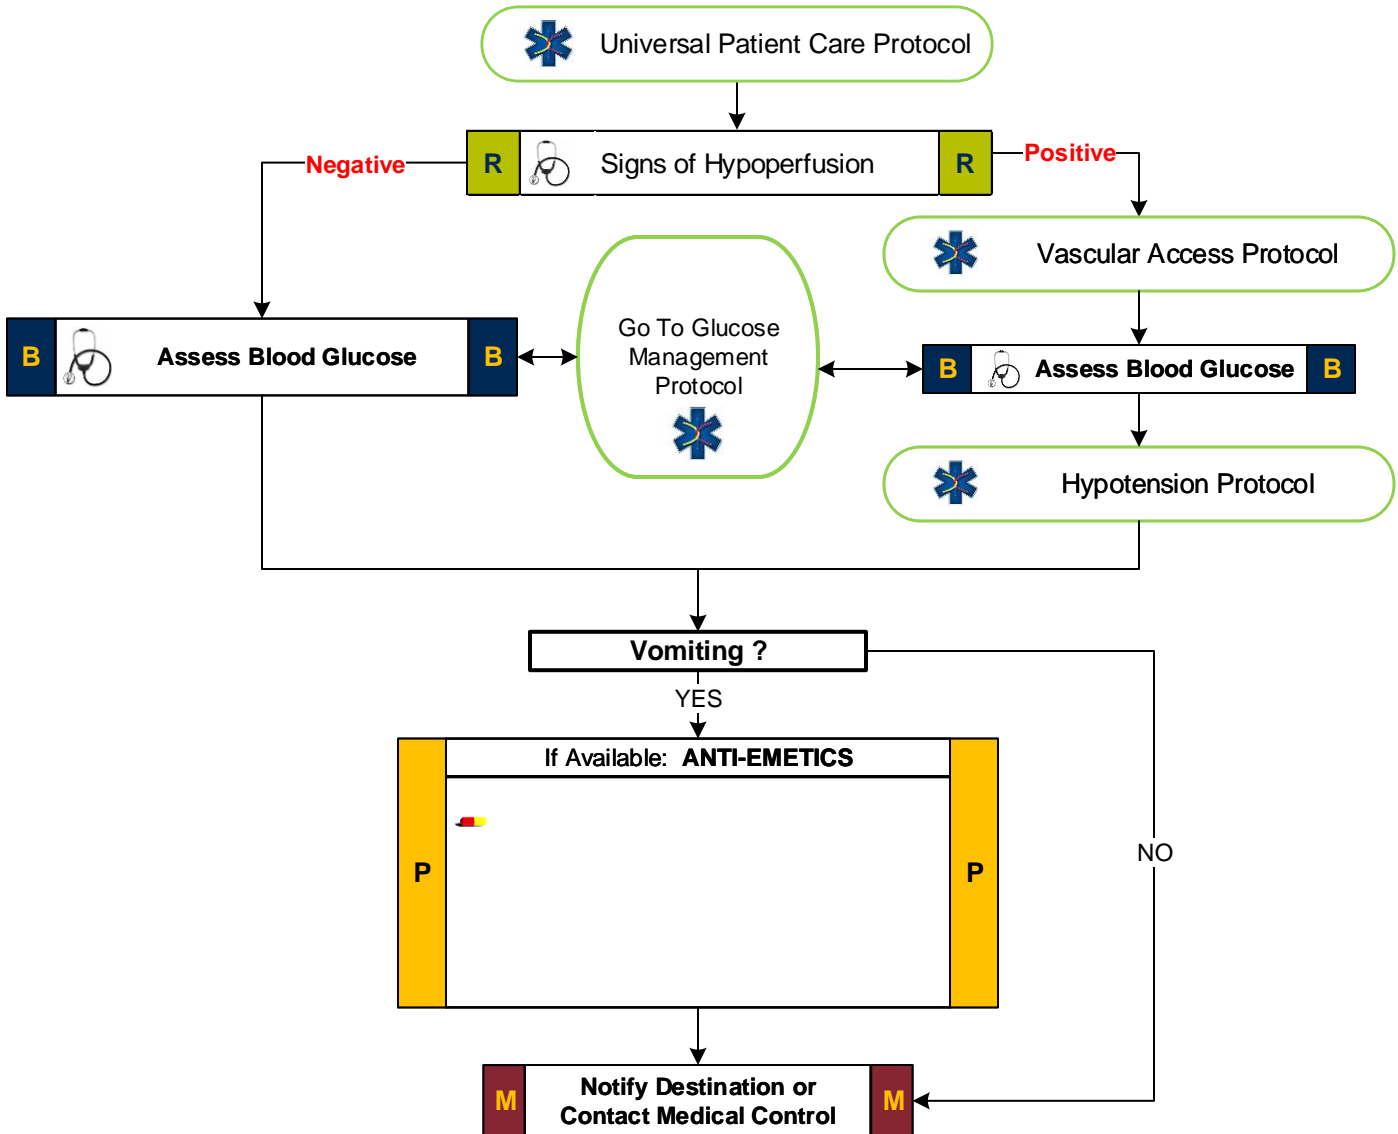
Universal Patient Care Protocol

R Signs of Hypoperfusion R

Negative

Positive

Vascular Access Protocol

B Assess Blood Glucose B

Go To Glucose Management Protocol

B Assess Blood Glucose B

Hypotension Protocol

Vomiting ?

YES

If Available: ANTI-EMETICS

P

P

NO

M Notify Destination or Contact Medical Control M